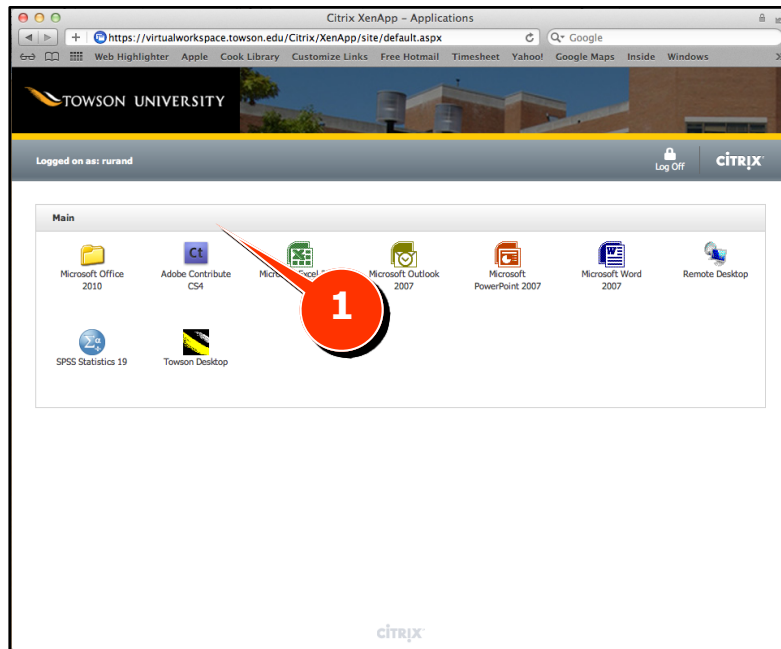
Citrix XenApp – Applications

https://virtualworkspace.towson.edu/Citrix/XenApp/site/default.aspx

Google

Web Highlighter Apple Cook Library Customize Links Free Hotmail Timesheet Yahoo! Google Maps Inside Windows

TOWSON UNIVERSITY

Logged on as: rurand

Log Off

CiTRiX

Main

Microsoft Office 2010

Adobe Contribute CS4

Micro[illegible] Excel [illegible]

Microsoft Outlook 2007

Microsoft PowerPoint 2007

Microsoft Word 2007

Remote Desktop

SPSS Statistics 19

Towson Desktop

1

CiTRiX